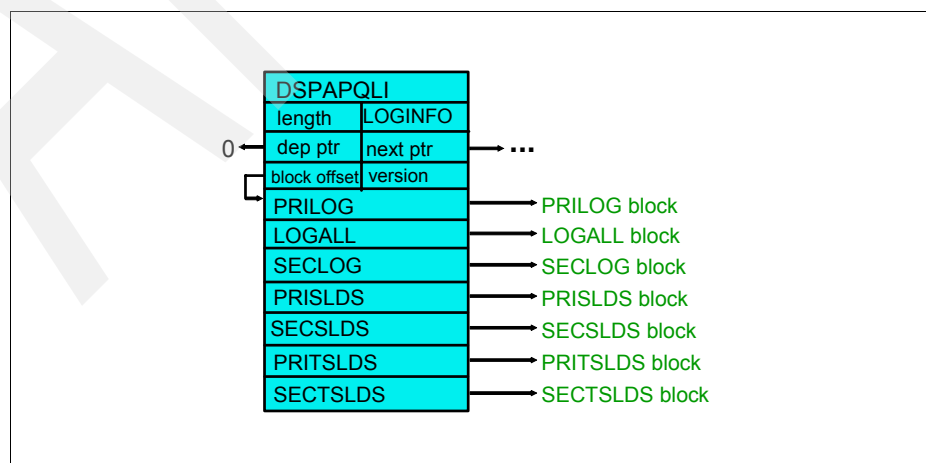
DSPAPQLI

| length | LOGINFO |
|---|---|
| dep ptr | next ptr |
| block offset | version |

0

...

PRILOG
LOGALL
SECLOG
PRISLDS
SECSLDS
PRITSLDS
SECTSLDS

PRILOG block
LOGALL block
SECLOG block
PRISLDS block
SECSLDS block
PRITSLDS block
SECTSLDS block